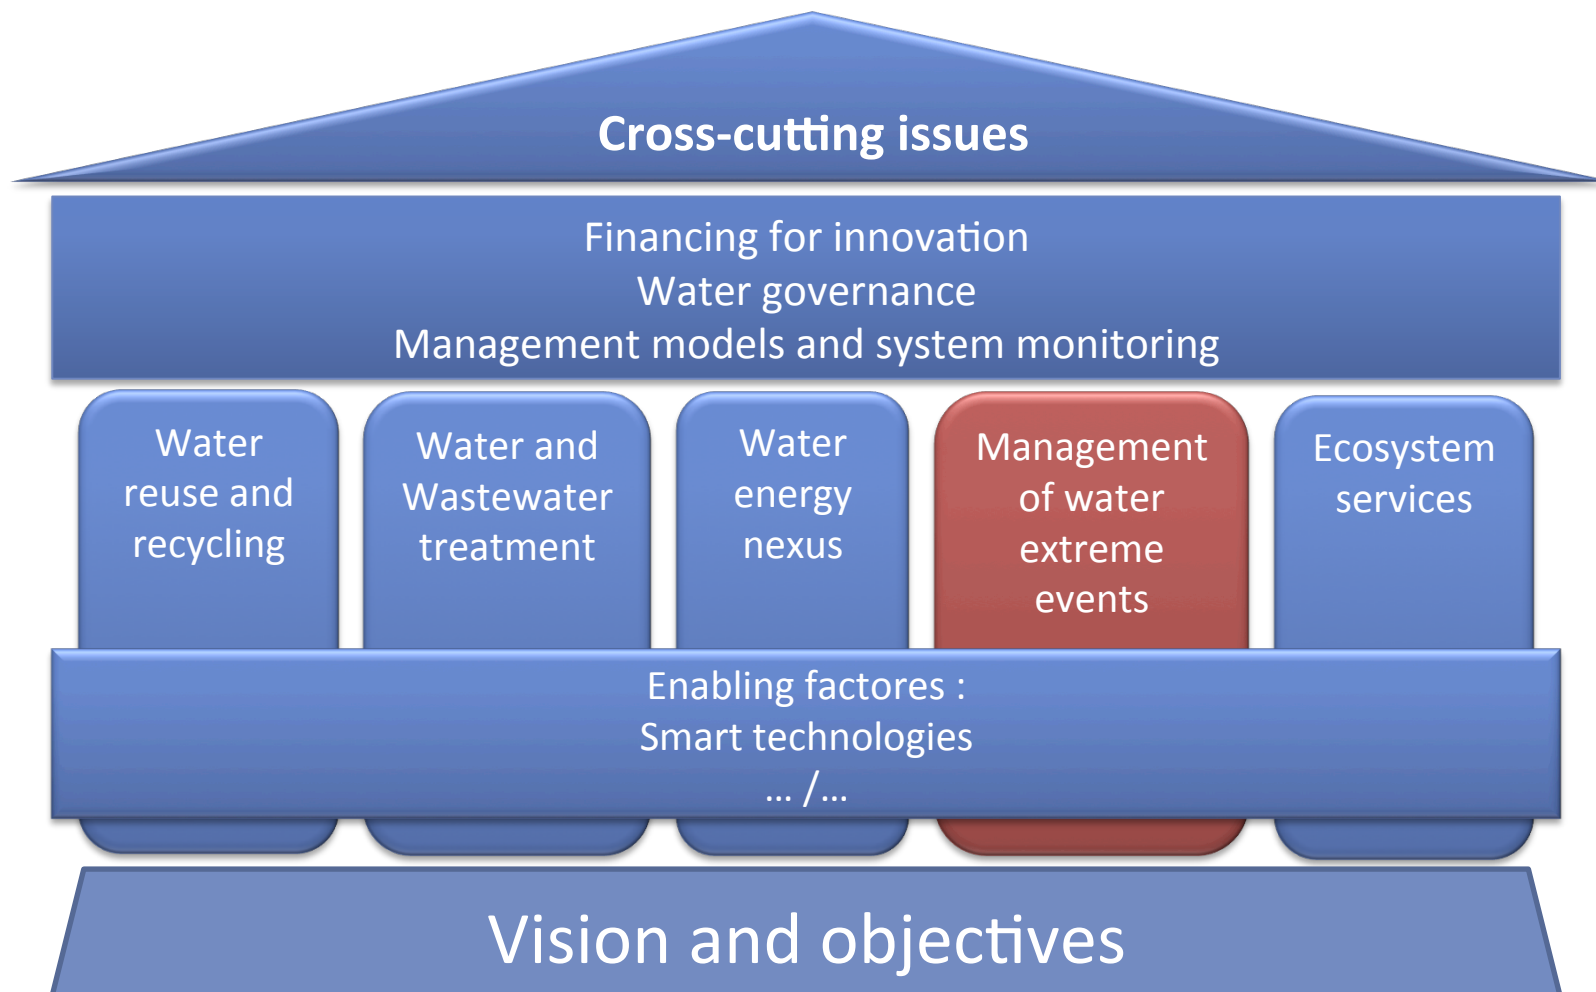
Cross-cutting issues

Financing for innovation
Water governance
Management models and system monitoring

Water reuse and recycling

Water and Wastewater treatment

Water energy nexus

Management of water extreme events

Ecosystem services

Enabling factores :
Smart technologies
... /...

Vision and objectives